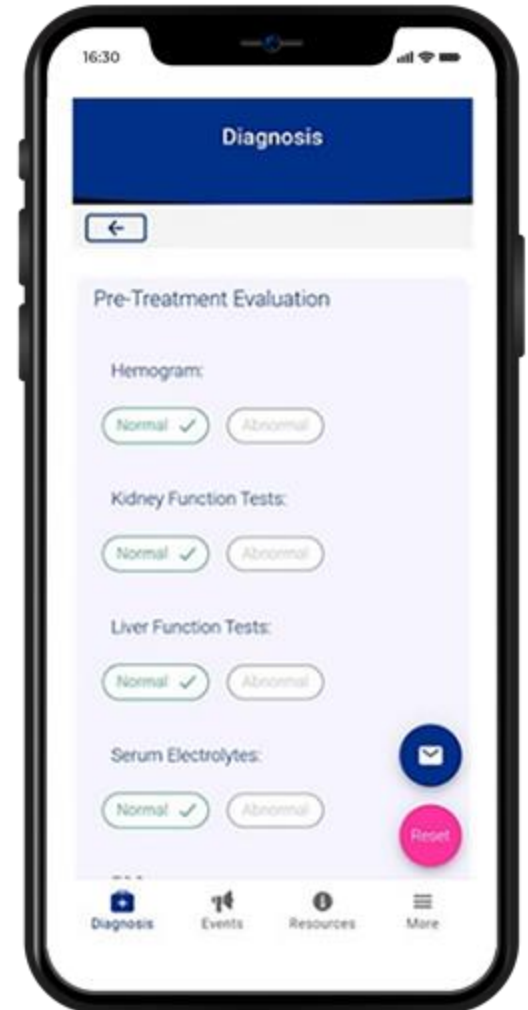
16:30

Diagnosis

Pre-Treatment Evaluation

Hemogram:

Normal ✓ Abnormal

Kidney Function Tests:

Normal ✓ Abnormal

Liver Function Tests:

Normal ✓ Abnormal

Serum Electrolytes:

Normal ✓ Abnormal

Reset

Diagnosis Events Resources More